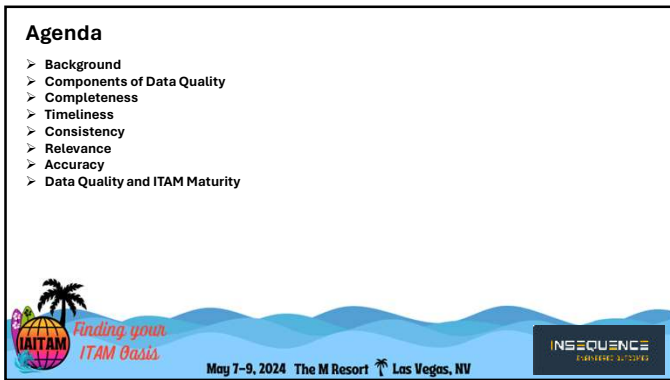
Agenda

- Background
- Components of Data Quality
- Completeness
- Timeliness
- Consistency
- Relevance
- Accuracy
- Data Quality and ITAM Maturity

IAITAM

Finding your ITAM Oasis

May 7–9, 2024 The M Resort Las Vegas, NV

INSEQUENCE

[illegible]